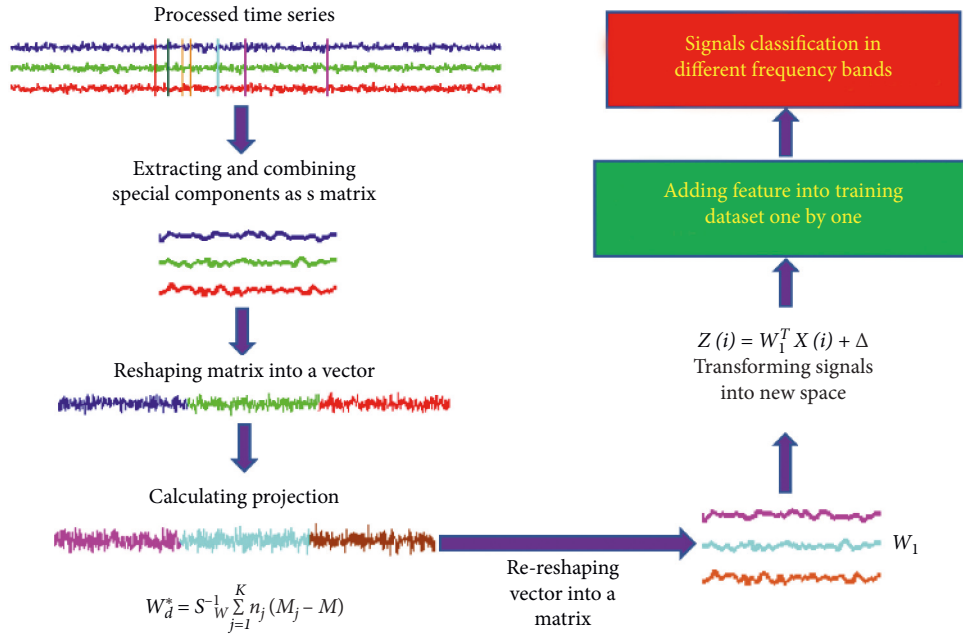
Processed time series

Extracting and combining special components as s matrix

Reshaping matrix into a vector

Calculating projection

$W_d^* = S_W^{-1} \sum_{j=1}^{K} n_j (M_j - M)$

Re-reshaping vector into a matrix

$W_1$

$Z(i) = W_1^T X(i) + \Delta$
Transforming signals into new space

Adding feature into training dataset one by one

Signals classification in different frequency bands